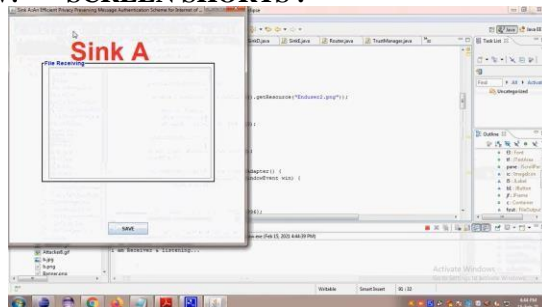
SCREEN SHOTS:

Sink A: An Efficient Privacy Preserving Message Authentication Scheme for Internet of ...

Sink A

File Receiving

SAVE

SinkD.java | SinkE.java | Router.java | TrustManager.java

().getResource("Endusers2.png"));

dapter() {
dowEvent win) {

(4);

(Feb 13, 2021 4:46:39 PM)

I am Receiver a listening...

Attacker.gif
h.jpg
b.png
Browse.java

Task List
Find | All | Activat
Uncategorized

Outline

Writable | Smart Insert | 81 : 32

Activate Windows
Go to Settings to activate Windows.